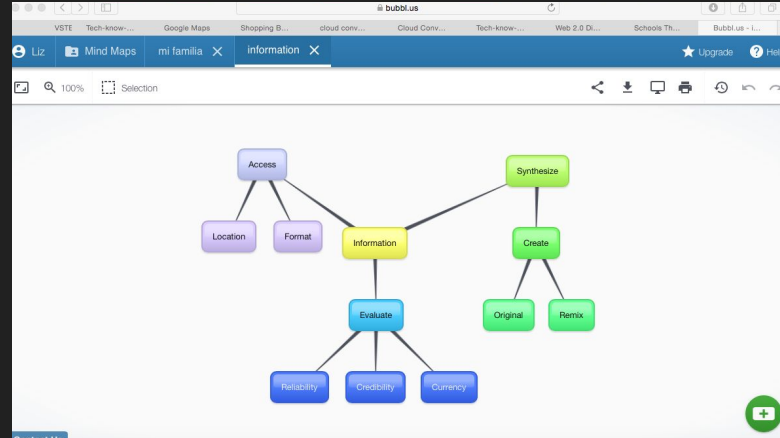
bubbl.us

VSTE | Tech-know-... | Google Maps | Shopping B... | cloud conv... | Cloud Conv... | Tech-know-... | Web 2.0 Di... | Schools Th... | Bubbl.us - i...

Liz | Mind Maps | mi familia | information | Upgrade | Hel

100% | Selection

Access

Synthesize

Location

Format

Information

Create

Evaluate

Original

Remix

Reliability

Credibility

Currency